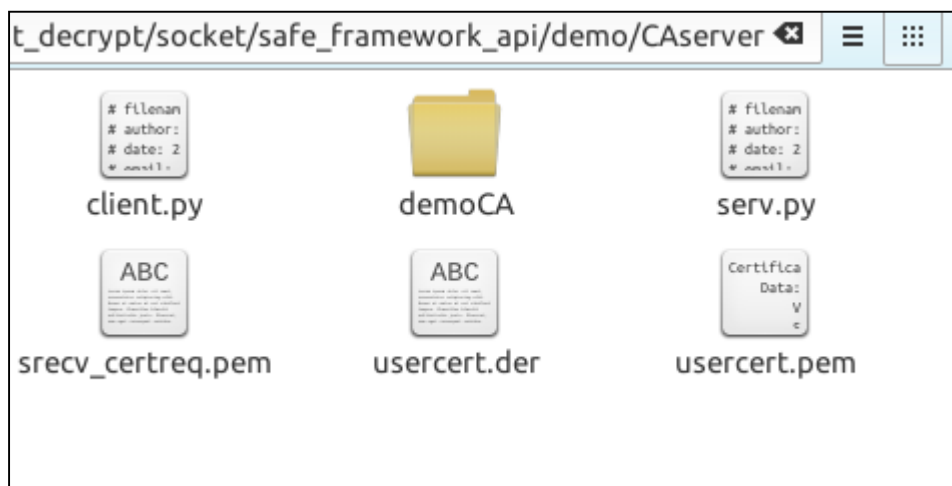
t_decrypt/socket/safe_framework_api/demo/CAserver

# filenan
# author:
# date: 2

client.py

demoCA

# filenan
# author:
# date: 2

serv.py

ABC

srecv_certreq.pem

ABC

usercert.der

Certifica
Data:
V

usercert.pem